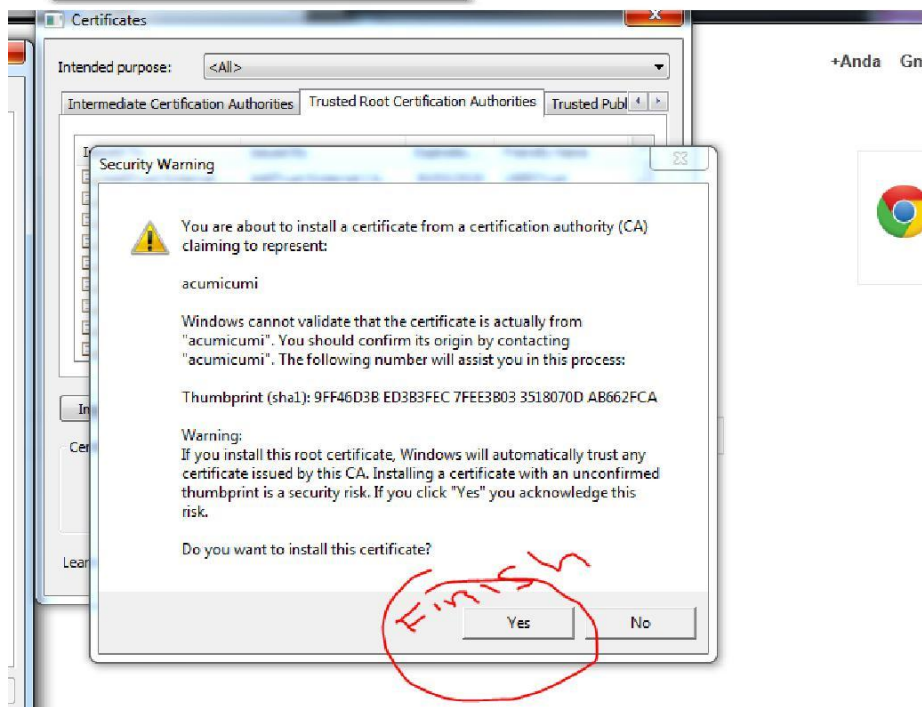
Certificates

Intended purpose: <All>

Intermediate Certification Authorities | Trusted Root Certification Authorities | Trusted Publ

+Anda Gn

Security Warning

You are about to install a certificate from a certification authority (CA) claiming to represent:

acumicumi

Windows cannot validate that the certificate is actually from "acumicumi". You should confirm its origin by contacting "acumicumi". The following number will assist you in this process:

Thumbprint (sha1): 9FF46D3B ED3B3FEC 7FEE3B03 3518070D AB662FCA

Warning:
If you install this root certificate, Windows will automatically trust any certificate issued by this CA. Installing a certificate with an unconfirmed thumbprint is a security risk. If you click "Yes" you acknowledge this risk.

Do you want to install this certificate?

Finish

Yes No

Cer

Lear